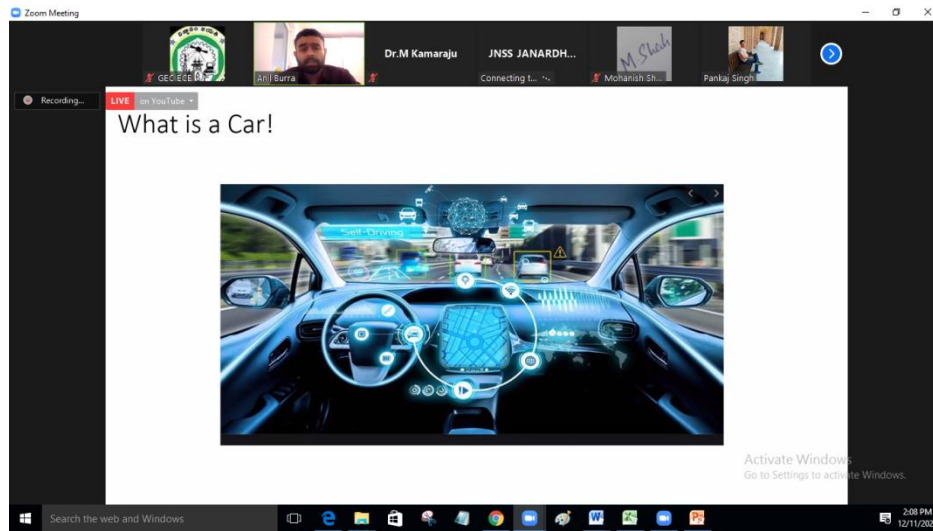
Zoom Meeting

GEC ECE
Anil Burra
Dr.M Kamaraju
JNSS JANARDH...
Connecting t...
M Shah
Mohanish Sh...
Pankaj Singh

Recording...
LIVE on YouTube

What is a Car!

Self-Driving

Activate Windows
Go to Settings to activate Windows.

Search the web and Windows

2:08 PM
12/11/202